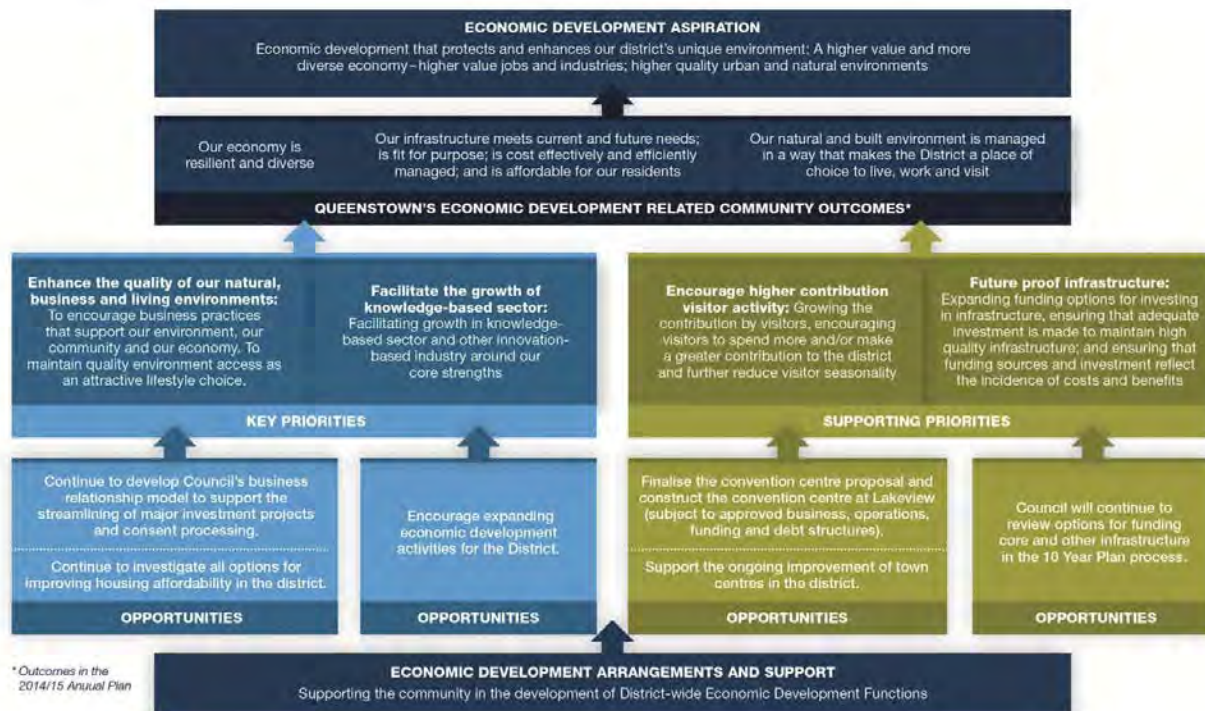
ECONOMIC DEVELOPMENT ASPIRATION
Economic development that protects and enhances our district's unique environment: A higher value and more diverse economy–higher value jobs and industries; higher quality urban and natural environments

Our economy is resilient and diverse

Our infrastructure meets current and future needs; is fit for purpose; is cost effectively and efficiently managed; and is affordable for our residents

Our natural and built environment is managed in a way that makes the District a place of choice to live, work and visit

QUEENSTOWN'S ECONOMIC DEVELOPMENT RELATED COMMUNITY OUTCOMES*

Enhance the quality of our natural, business and living environments: To encourage business practices that support our environment, our community and our economy. To maintain quality environment access as an attractive lifestyle choice.

Facilitate the growth of knowledge-based sector: Facilitating growth in knowledge-based sector and other innovation-based industry around our core strengths

KEY PRIORITIES

Encourage higher contribution visitor activity: Growing the contribution by visitors, encouraging visitors to spend more and/or make a greater contribution to the district and further reduce visitor seasonality

Future proof infrastructure: Expanding funding options for investing in infrastructure, ensuring that adequate investment is made to maintain high quality infrastructure; and ensuring that funding sources and investment reflect the incidence of costs and benefits

SUPPORTING PRIORITIES

Continue to develop Council's business relationship model to support the streamlining of major investment projects and consent processing.

Continue to investigate all options for improving housing affordability in the district.

OPPORTUNITIES

Encourage expanding economic development activities for the District.

OPPORTUNITIES

Finalise the convention centre proposal and construct the convention centre at Lakeview (subject to approved business, operations, funding and debt structures).

Support the ongoing improvement of town centres in the district.

OPPORTUNITIES

Council will continue to review options for funding core and other infrastructure in the 10 Year Plan process.

OPPORTUNITIES

* Outcomes in the 2014/15 Anuual Plan

ECONOMIC DEVELOPMENT ARRANGEMENTS AND SUPPORT
Supporting the community in the development of District-wide Economic Development Functions